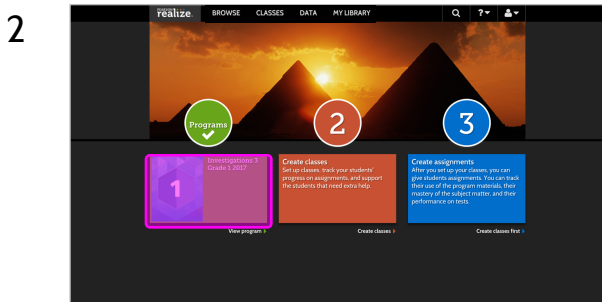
2

realize. BROWSE CLASSES DATA MY LIBRARY

?

Programs

2

3

1

Investigations 3 Grade 1 2017

View program

Create classes

Set up classes, track your students' progress on assignments, and support the students that need extra help.

Create classes

Create assignments

After you set up your classes, you can give students assignments. You can track their use of the program materials, their mastery of the subject matter, and their performance on tests.

Create classes first